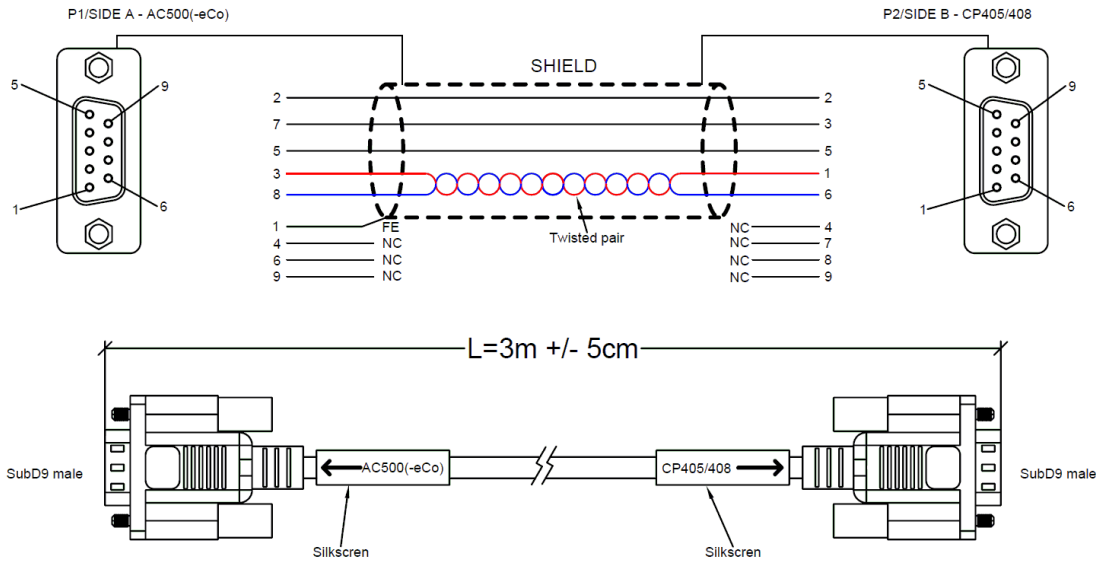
P1/SIDE A - AC500(-eCo)

P2/SIDE B - CP405/408

SHIELD

5
9
1
6

2
7
5
3
8
1 FE
4 NC
6 NC
9 NC

Twisted pair

2
3
5
1
6
NC 4
NC 7
NC 8
NC 9

5
9
1
6

L=3m +/- 5cm

SubD9 male

AC500(-eCo)

CP405/408

SubD9 male

Silkscren

Silkscren